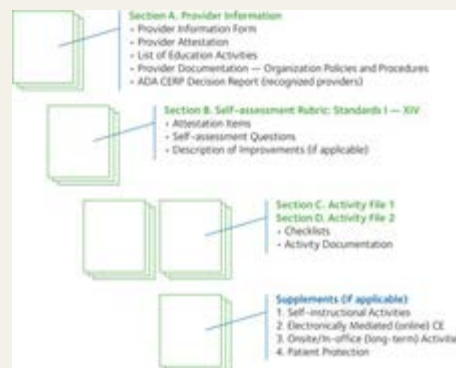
Section A. Provider Information
- Provider Information Form
- Provider Attestation
- List of Education Activities
- Provider Documentation — Organization Policies and Procedures
- ADA CERP Decision Report (recognized providers)

Section B. Self-assessment Rubric: Standards I — XIV
- Attestation Items
- Self-assessment Questions
- Description of Improvements (if applicable)

Section C. Activity File 1
Section D. Activity File 2
- Checklists
- Activity Documentation

Supplements (if applicable)
1. Self-instructional Activities
2. Electronically Mediated (online) CE
3. Onsite/In-office (long-term) Activities
4. Patient Protection